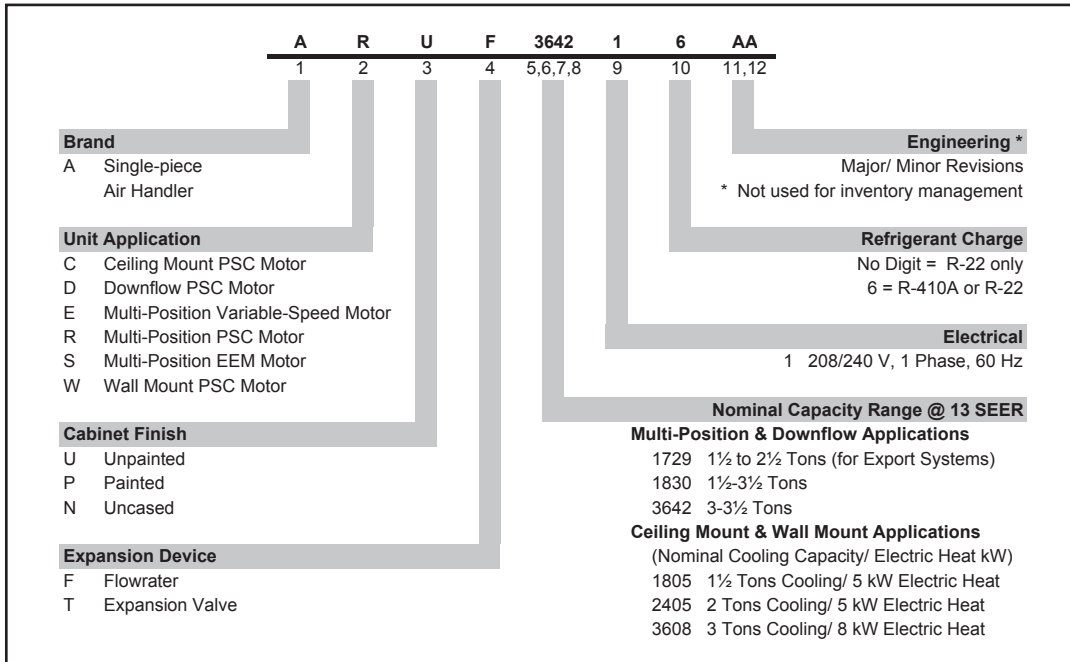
| A | R | U | F | 3642 | 1 | 6 | AA |
|---|---|---|---|---|---|---|---|
| 1 | 2 | 3 | 4 | 5,6,7,8 | 9 | 10 | 11,12 |

**Brand**
A Single-piece Air Handler

**Unit Application**
C Ceiling Mount PSC Motor
D Downflow PSC Motor
E Multi-Position Variable-Speed Motor
R Multi-Position PSC Motor
S Multi-Position EEM Motor
W Wall Mount PSC Motor

**Cabinet Finish**
U Unpainted
P Painted
N Uncased

**Expansion Device**
F Flowrater
T Expansion Valve

**Engineering \***
Major/ Minor Revisions
\* Not used for inventory management

**Refrigerant Charge**
No Digit = R-22 only
6 = R-410A or R-22

**Electrical**
1 208/240 V, 1 Phase, 60 Hz

**Nominal Capacity Range @ 13 SEER**
**Multi-Position & Downflow Applications**
1729 1½ to 2½ Tons (for Export Systems)
1830 1½-3½ Tons
3642 3-3½ Tons
**Ceiling Mount & Wall Mount Applications**
(Nominal Cooling Capacity/ Electric Heat kW)
1805 1½ Tons Cooling/ 5 kW Electric Heat
2405 2 Tons Cooling/ 5 kW Electric Heat
3608 3 Tons Cooling/ 8 kW Electric Heat